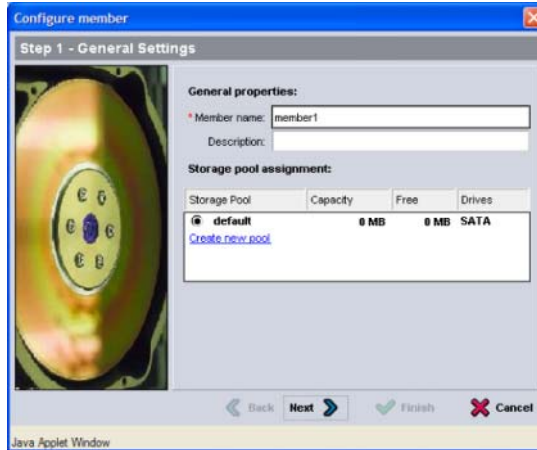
Configure member

Step 1 - General Settings

General properties:

* Member name: member1

Description:

Storage pool assignment:

| Storage Pool | Capacity | Free | Drives |
|---|---|---|---|
| default | 0 MB | 0 MB | SATA |
| Create new pool | | | |

Back Next Finish Cancel

Java Applet Window